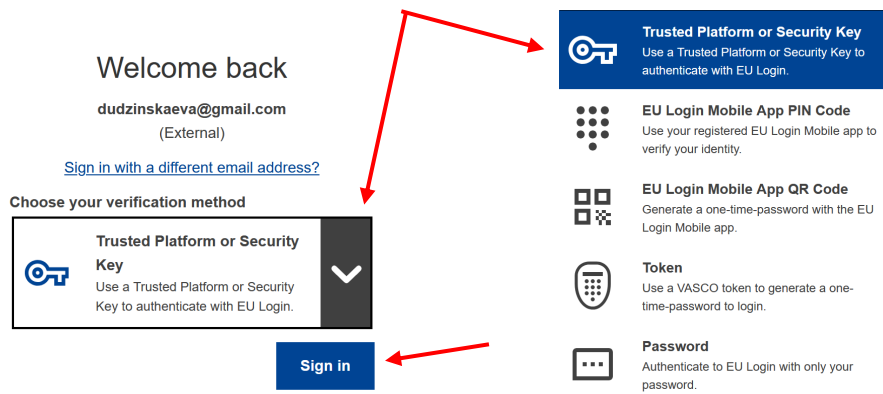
Welcome back

dudzinskaeva@gmail.com
(External)

Sign in with a different email address?

Choose your verification method

Trusted Platform or Security Key
Use a Trusted Platform or Security Key to authenticate with EU Login.

Sign in

Trusted Platform or Security Key
Use a Trusted Platform or Security Key to authenticate with EU Login.

EU Login Mobile App PIN Code
Use your registered EU Login Mobile app to verify your identity.

EU Login Mobile App QR Code
Generate a one-time-password with the EU Login Mobile app.

Token
Use a VASCO token to generate a one-time-password to login.

Password
Authenticate to EU Login with only your password.